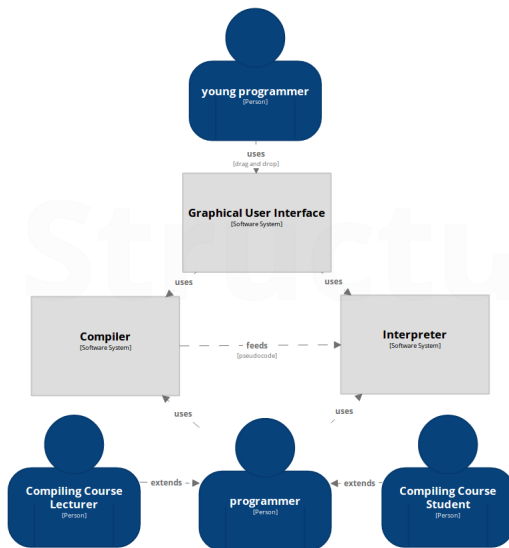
young programmer
[Person]

uses
[drag and drop]

Graphical User Interface
[Software System]

uses

uses

Compiler
[Software System]

feeds
[pseudocode]

Interpreter
[Software System]

uses

uses

Compiling Course Lecturer
[Person]

extends

programmer
[Person]

extends

Compiling Course Student
[Person]

Structu